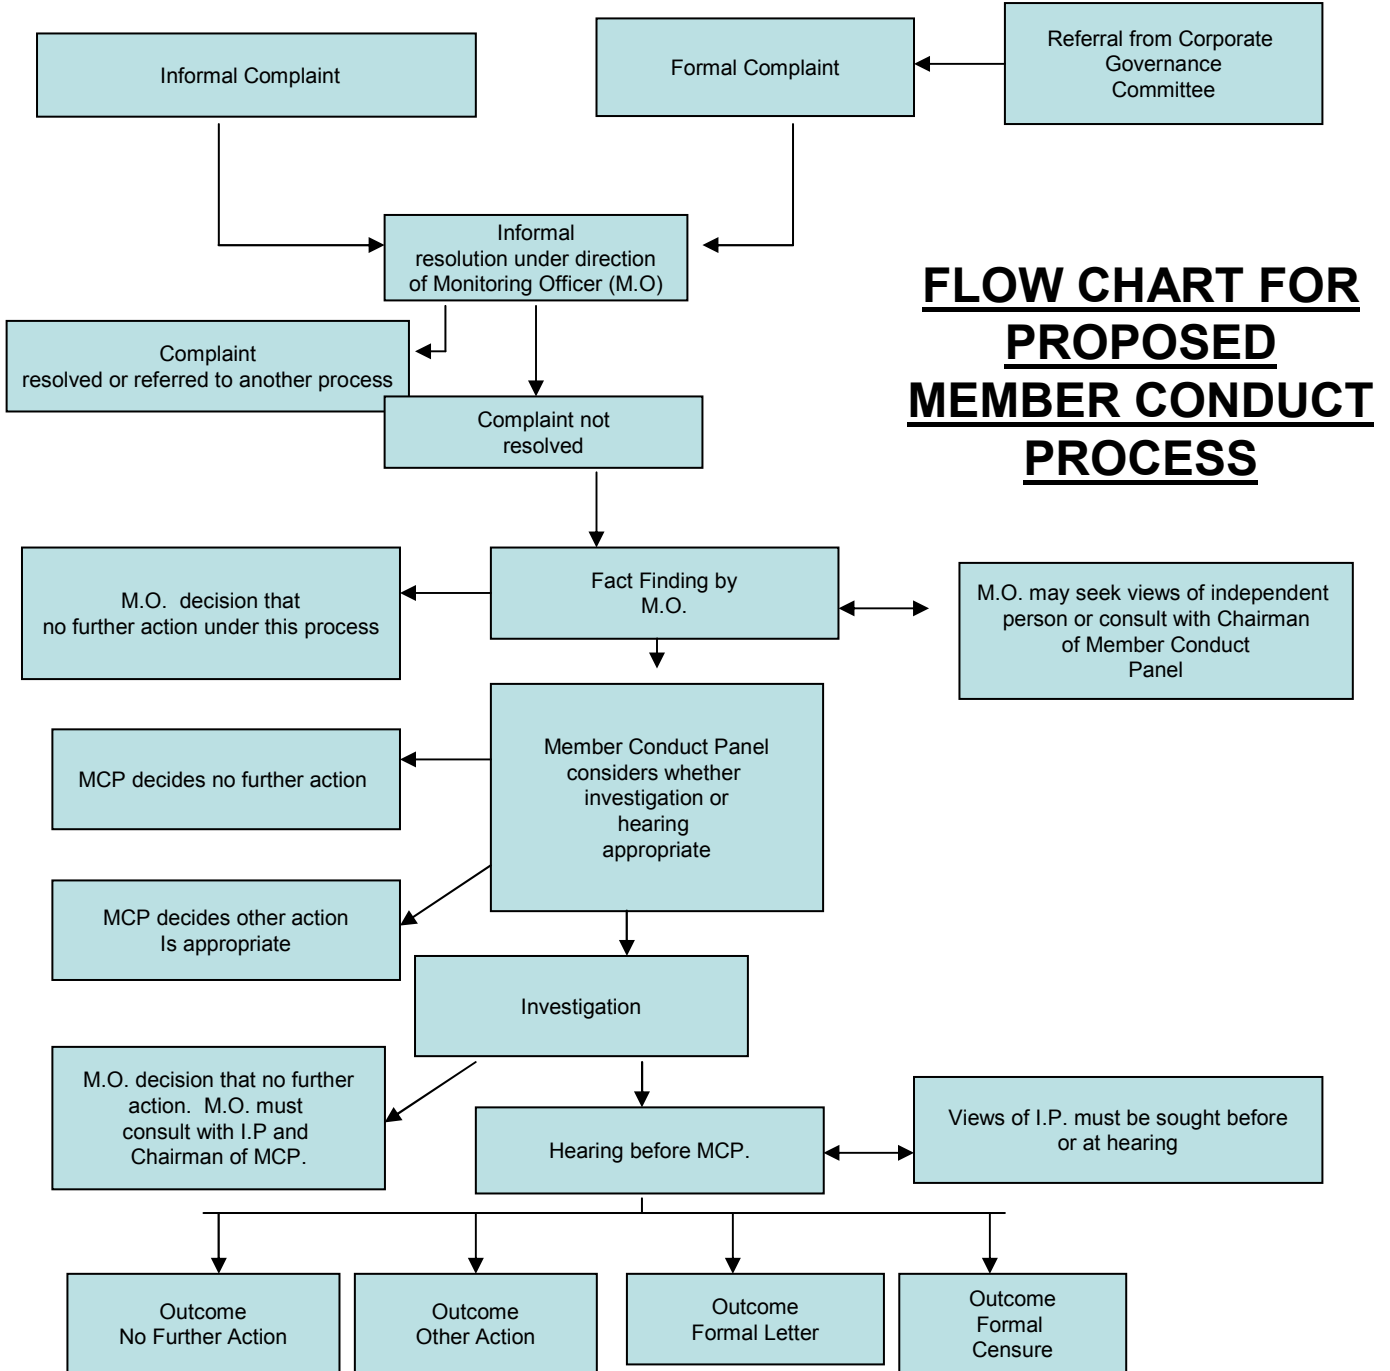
FLOW CHART FOR PROPOSED MEMBER CONDUCT PROCESS

Informal Complaint

Formal Complaint

Referral from Corporate Governance Committee

Informal resolution under direction of Monitoring Officer (M.O)

Complaint resolved or referred to another process

Complaint not resolved

M.O. decision that no further action under this process

Fact Finding by M.O.

M.O. may seek views of independent person or consult with Chairman of Member Conduct Panel

MCP decides no further action

Member Conduct Panel considers whether investigation or hearing appropriate

MCP decides other action Is appropriate

Investigation

M.O. decision that no further action. M.O. must consult with I.P and Chairman of MCP.

Hearing before MCP.

Views of I.P. must be sought before or at hearing

Outcome No Further Action

Outcome Other Action

Outcome Formal Letter

Outcome Formal Censure